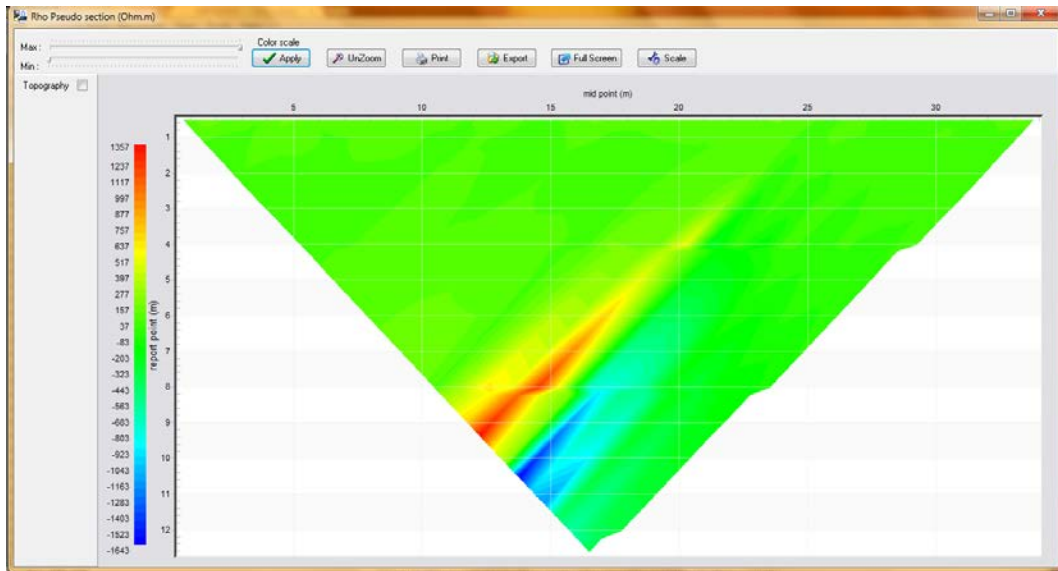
Rho Pseudo section (Ohm.m)

Max :
Min :

Color scale
Apply
UnZoom
Print
Export
Full Screen
Scale

Topography

mid point (m)
5
10
15
20
25
30

1357
1237
1117
997
877
757
637
517
397
277
157
37
-83
-203
-323
-443
-563
-683
-803
-923
-1043
-1163
-1283
-1403
-1523
-1643

report point (m)
1
2
3
4
5
6
7
8
9
10
11
12